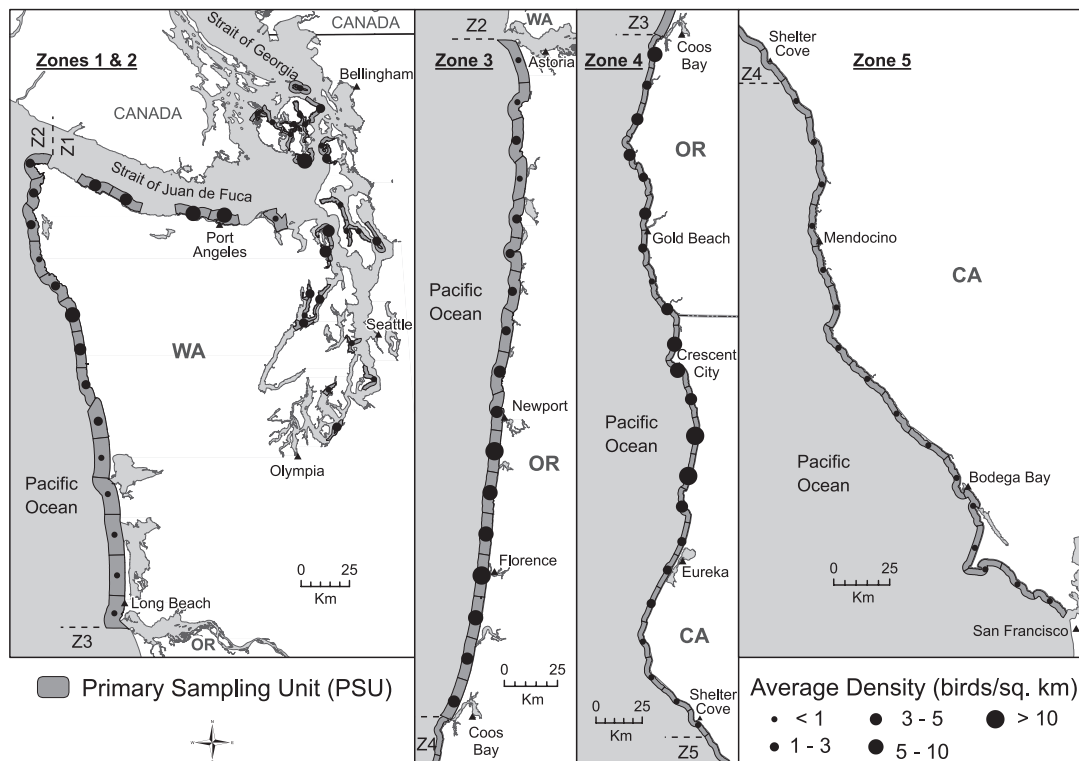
Zones 1 & 2

CANADA

Strait of Georgia

Bellingham

CANADA

Z2

Z1

Strait of Juan de Fuca

Port Angeles

Seattle

WA

Olympia

Pacific Ocean

0 25
Km

Long Beach

Z3

OR

Zone 3

Z2

WA

Astoria

Pacific Ocean

Newport

OR

Florence

0 25
Km

Z4

Coos Bay

Zone 4

Z3

Coos Bay

OR

Gold Beach

Crescent City

Pacific Ocean

Eureka

CA

0 25
Km

Shelter Cove

Z5

Zone 5

Shelter Cove

Z4

Mendocino

CA

Pacific Ocean

Bodega Bay

0 25
Km

San Francisco

Primary Sampling Unit (PSU)

Average Density (birds/sq. km)
< 1
1 - 3
3 - 5
5 - 10
> 10